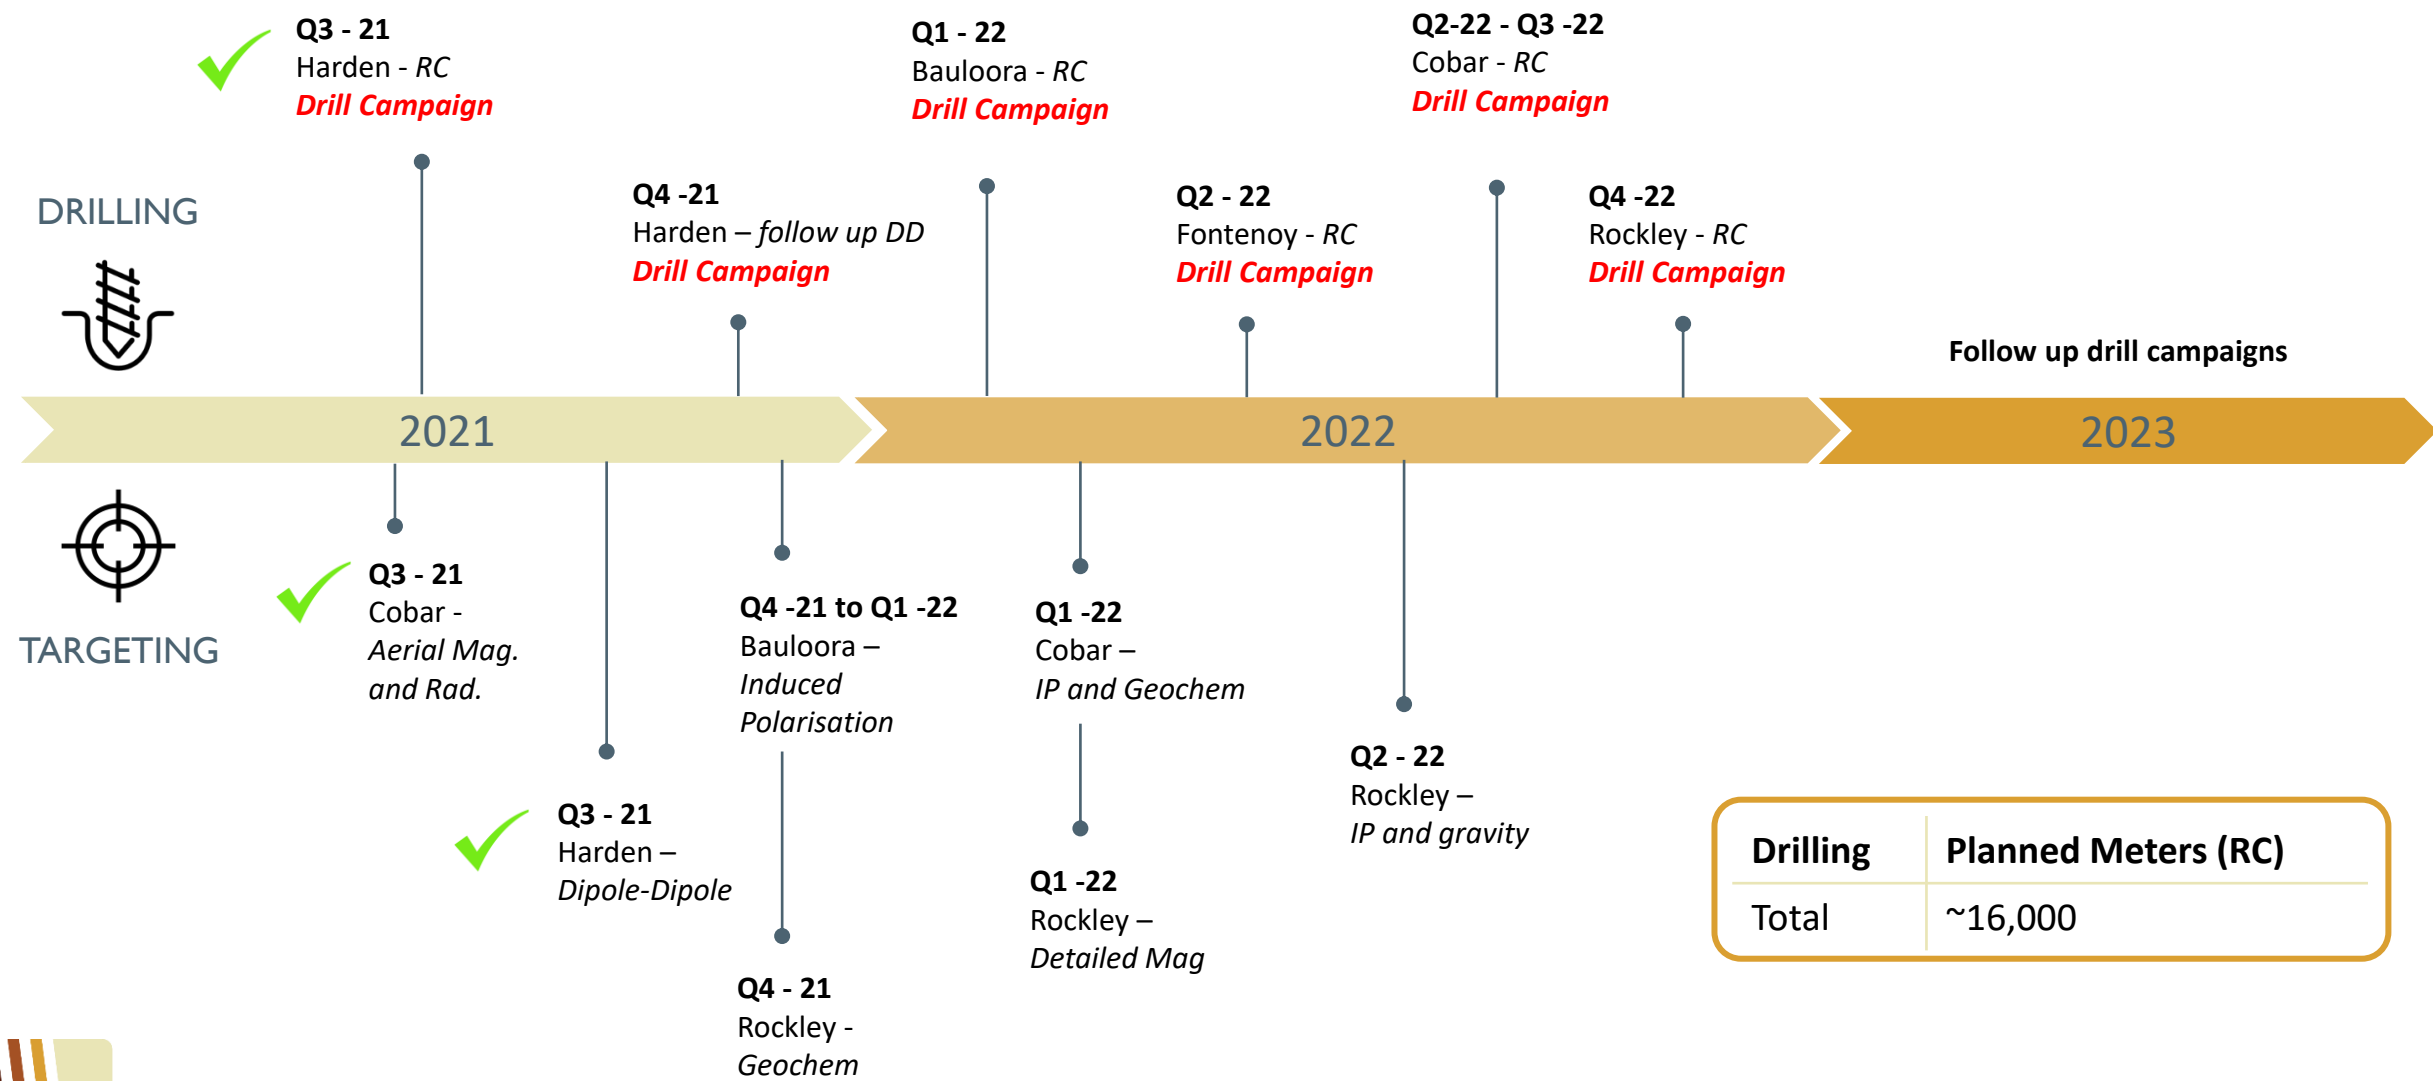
DRILLING

Q3 - 21
Harden - *RC*
*Drill Campaign*

Q4 -21
Harden – *follow up DD*
*Drill Campaign*

Q1 - 22
Bauloora - *RC*
*Drill Campaign*

Q2 - 22
Fontenoy - *RC*
*Drill Campaign*

Q2-22 - Q3 -22
Cobar - *RC*
*Drill Campaign*

Q4 -22
Rockley - *RC*
*Drill Campaign*

Follow up drill campaigns

2021

2022

2023

TARGETING

Q3 - 21
Cobar -
*Aerial Mag. and Rad.*

Q3 - 21
Harden –
*Dipole-Dipole*

Q4 -21 to Q1 -22
Bauloora –
*Induced Polarisation*

Q4 - 21
Rockley -
*Geochem*

Q1 -22
Cobar –
*IP and Geochem*

Q1 -22
Rockley –
*Detailed Mag*

Q2 - 22
Rockley –
*IP and gravity*

| Drilling | Planned Meters (RC) |
|---|---|
| Total | ~16,000 |